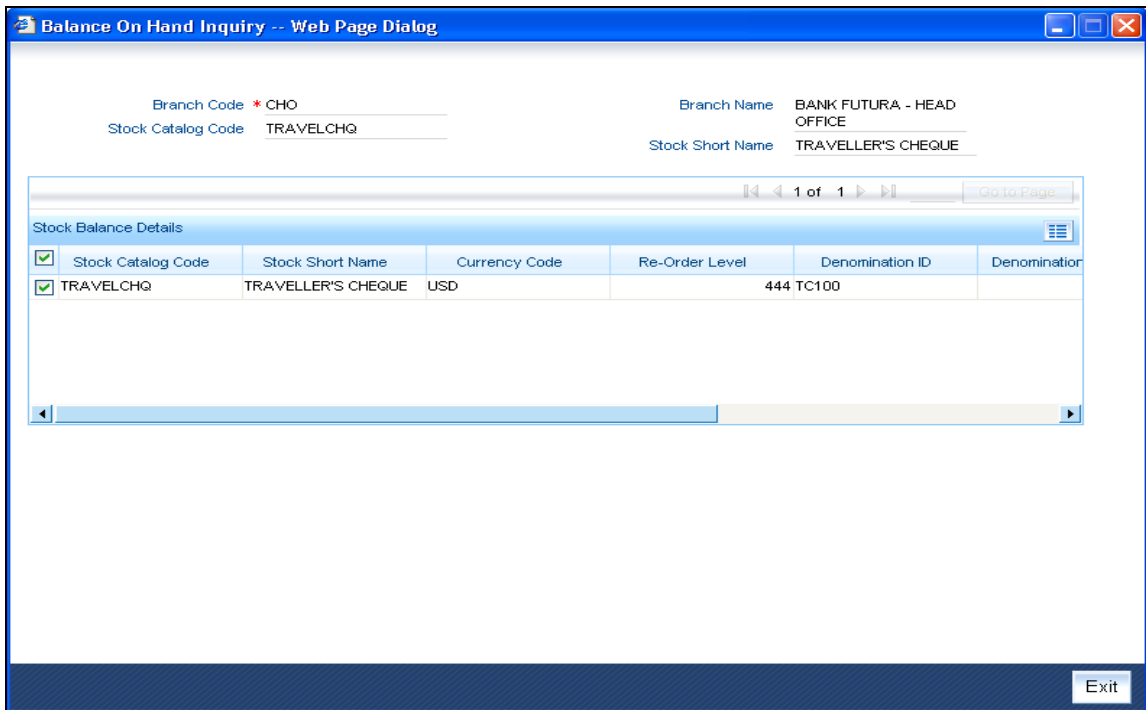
Balance On Hand Inquiry -- Web Page Dialog

Branch Code * CHO
Stock Catalog Code TRAVELCHQ

Branch Name BANK FUTURA - HEAD OFFICE
Stock Short Name TRAVELLER'S CHEQUE

1 of 1
Go to Page

Stock Balance Details

| | Stock Catalog Code | Stock Short Name | Currency Code | Re-Order Level | Denomination ID | Denomination |
|---|---|---|---|---|---|---|
| | TRAVELCHQ | TRAVELLER'S CHEQUE | USD | 444 | TC100 | |

Exit